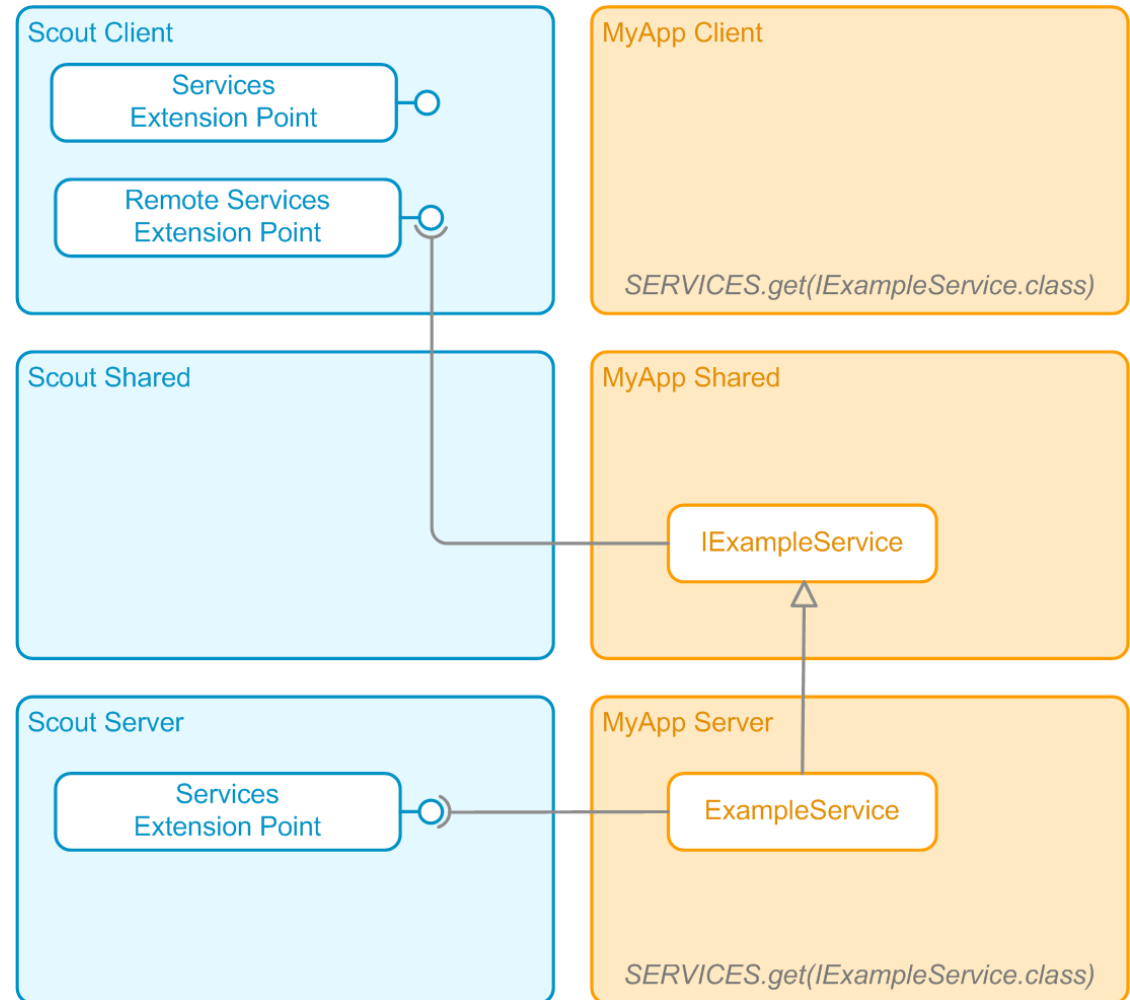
Scout Client

Services Extension Point

Remote Services Extension Point

MyApp Client

SERVICES.get(IExampleService.class)

Scout Shared

MyApp Shared

IExampleService

Scout Server

Services Extension Point

MyApp Server

ExampleService

SERVICES.get(IExampleService.class)